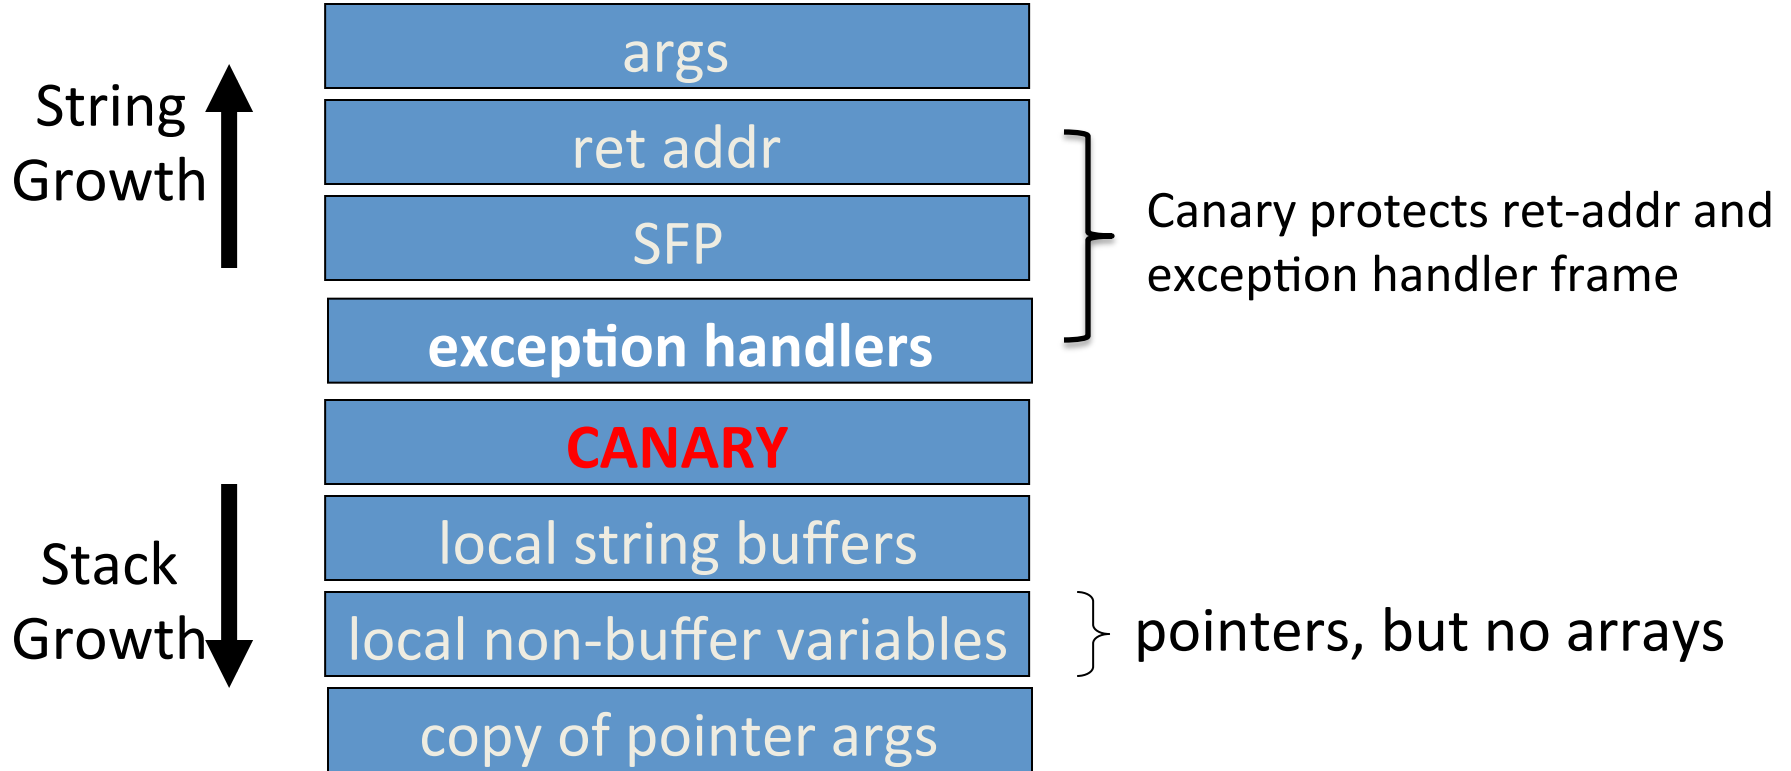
String Growth

args

ret addr

SFP

exception handlers

CANARY

local string buffers

local non-buffer variables

copy of pointer args

Stack Growth

Canary protects ret-addr and exception handler frame

pointers, but no arrays